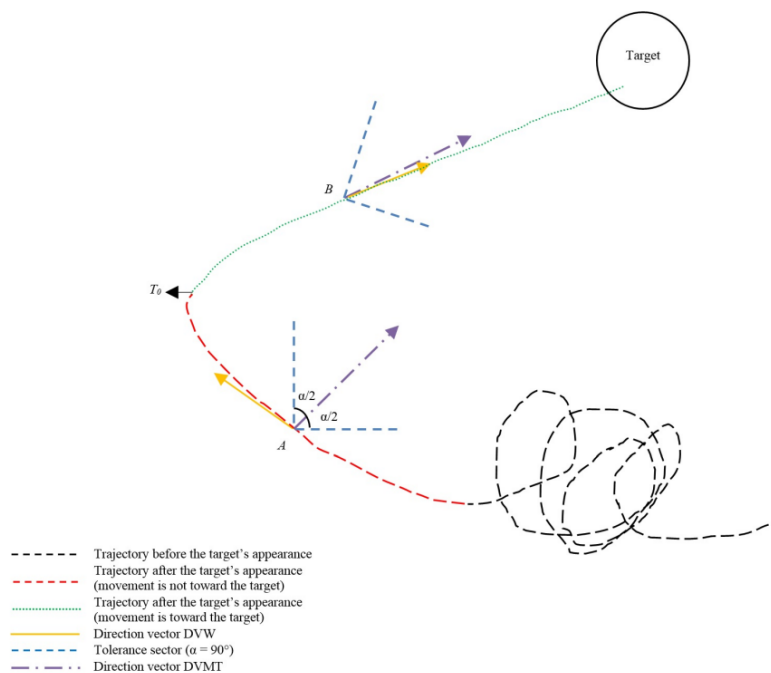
Target

B

$T_0$

α/2

α/2

A

Trajectory before the target's appearance

Trajectory after the target's appearance (movement is not toward the target)

Trajectory after the target's appearance (movement is toward the target)

Direction vector DVW

Tolerance sector (α = 90°)

Direction vector DVMT